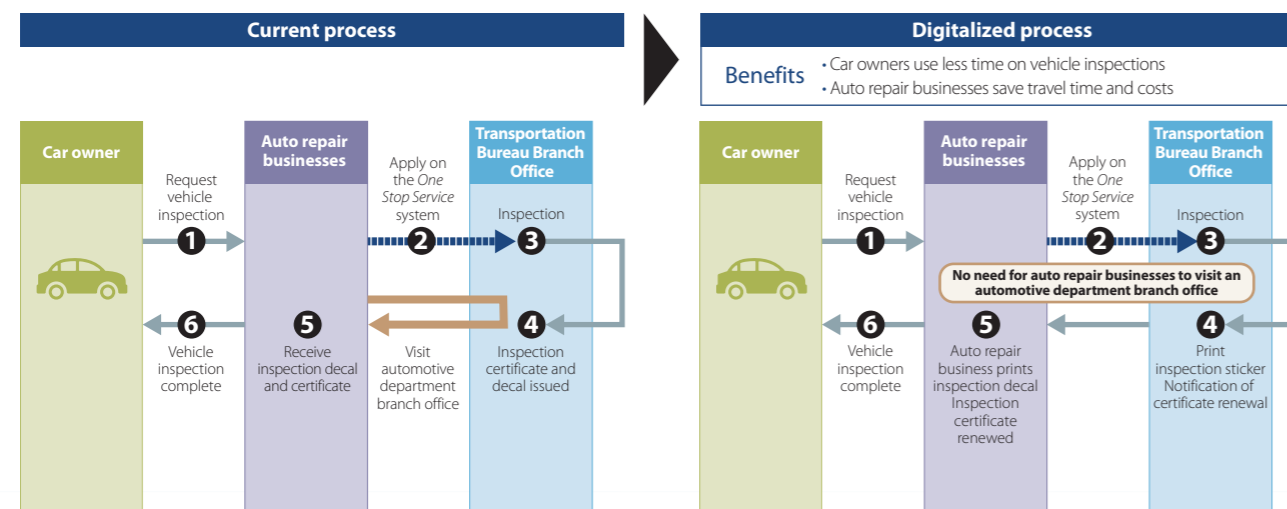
Current process

Car owner

Auto repair businesses

Transportation Bureau Branch Office

Request vehicle inspection

1

Apply on the One Stop Service system

2

Inspection

3

6

Vehicle inspection complete

5

Receive inspection decal and certificate

Visit automotive department branch office

4

Inspection certificate and decal issued

Digitalized process

Benefits
• Car owners use less time on vehicle inspections
• Auto repair businesses save travel time and costs

Car owner

Auto repair businesses

Transportation Bureau Branch Office

Request vehicle inspection

1

Apply on the One Stop Service system

2

Inspection

3

No need for auto repair businesses to visit an automotive department branch office

6

Vehicle inspection complete

5

Auto repair business prints inspection decal Inspection certificate renewed

4

Print inspection sticker Notification of certificate renewal